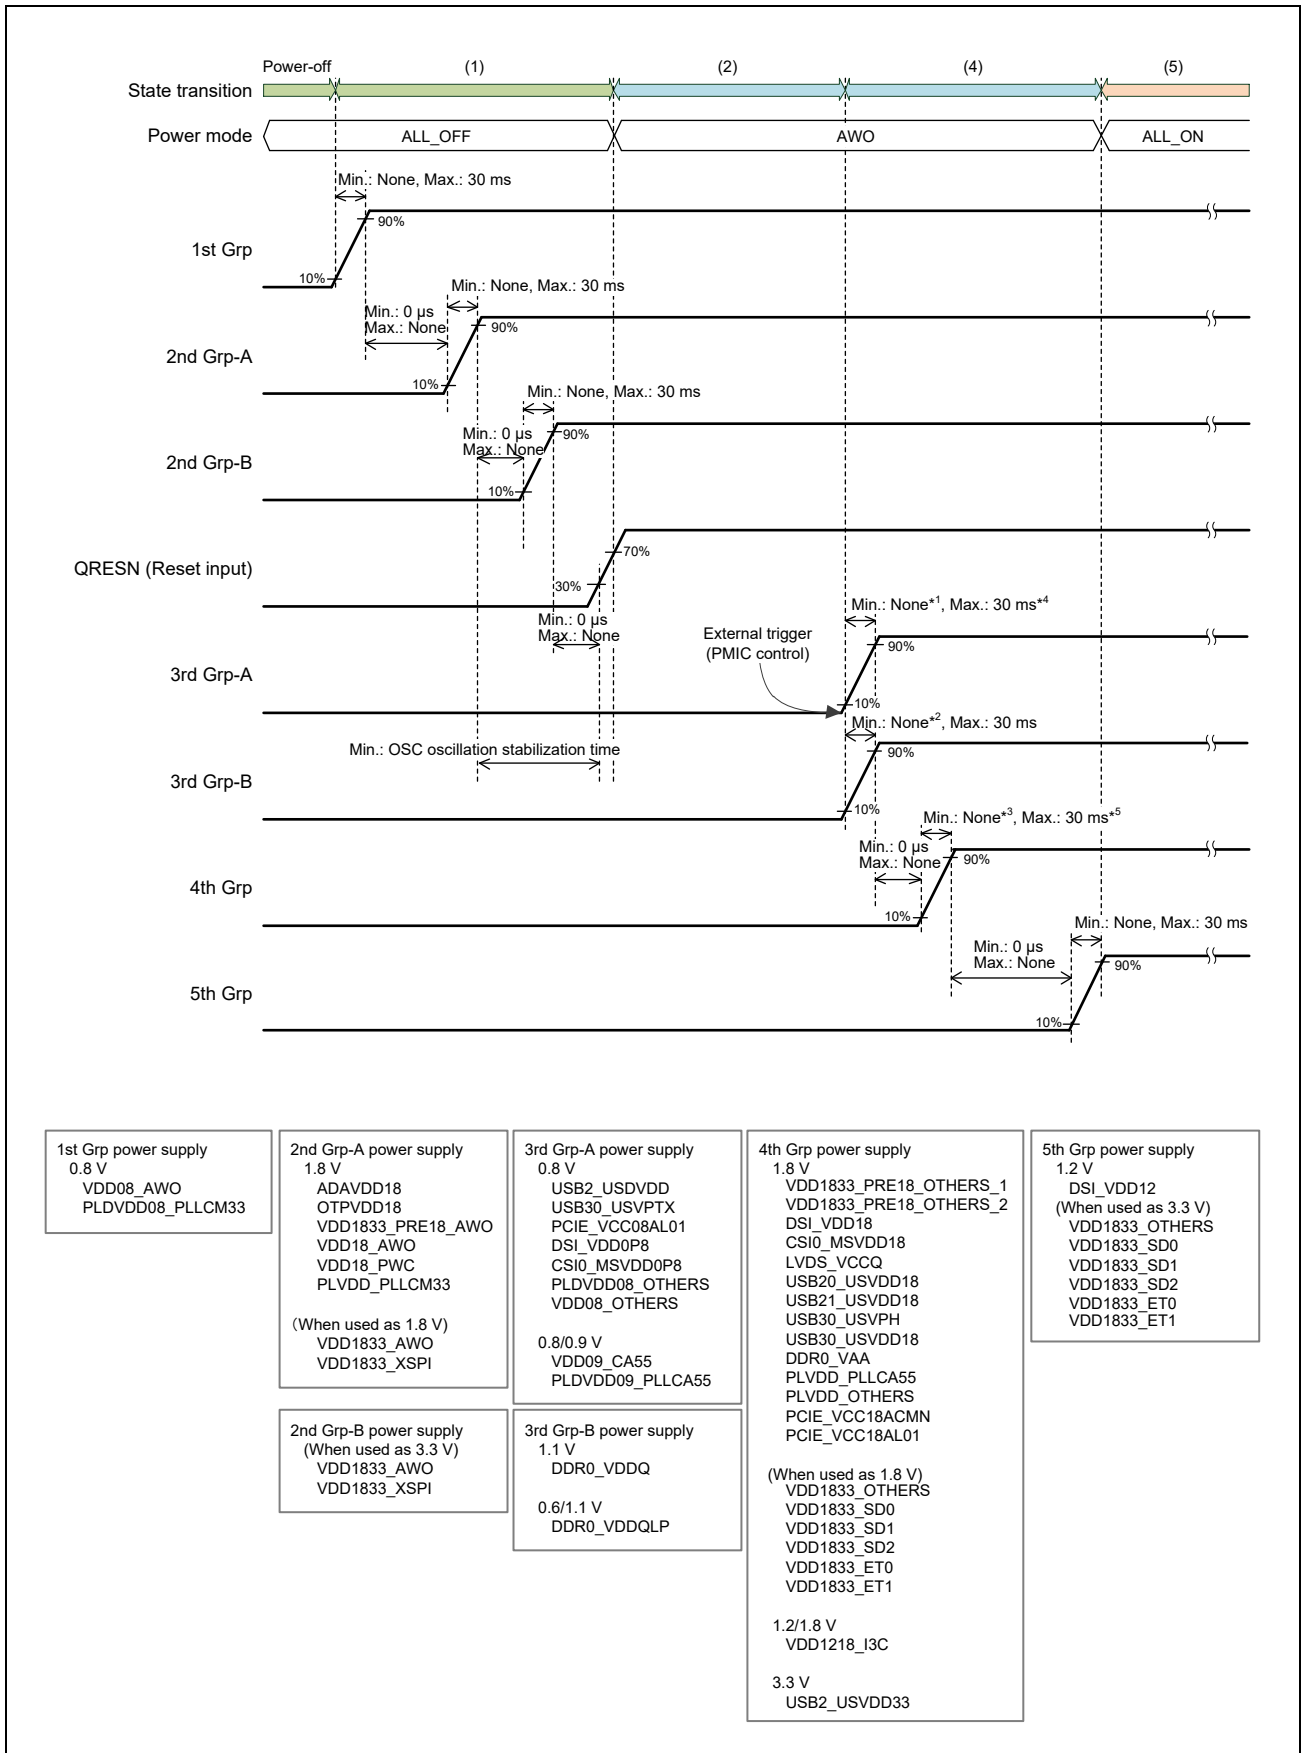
Power-off
(1)
(2)
(4)
(5)
State transition
Power mode
ALL_OFF
AWO
ALL_ON

Min.: None, Max.: 30 ms
90%
1st Grp
10%

Min.: None, Max.: 30 ms
Min.: 0 µs
Max.: None
90%
2nd Grp-A
10%

Min.: None, Max.: 30 ms
Min.: 0 µs
Max.: None
90%
2nd Grp-B
10%

70%
QRESN (Reset input)
30%
Min.: 0 µs
Max.: None

Min.: None$^{*1}$, Max.: 30 ms$^{*4}$
External trigger
(PMIC control)
90%
3rd Grp-A
10%

Min.: None$^{*2}$, Max.: 30 ms
Min.: OSC oscillation stabilization time
90%
3rd Grp-B
10%

Min.: None$^{*3}$, Max.: 30 ms$^{*5}$
Min.: 0 µs
Max.: None
90%
4th Grp
10%

Min.: None, Max.: 30 ms
Min.: 0 µs
Max.: None
90%
5th Grp
10%

1st Grp power supply
0.8 V
VDD08_AWO
PLDVDD08_PLLCM33

2nd Grp-A power supply
1.8 V
ADAVDD18
OTPVDD18
VDD1833_PRE18_AWO
VDD18_AWO
VDD18_PWC
PLVDD_PLLCM33

(When used as 1.8 V)
VDD1833_AWO
VDD1833_XSPI

2nd Grp-B power supply
(When used as 3.3 V)
VDD1833_AWO
VDD1833_XSPI

3rd Grp-A power supply
0.8 V
USB2_USDVDD
USB30_USVPTX
PCIE_VCC08AL01
DSI_VDD0P8
CSI0_MSVDD0P8
PLDVDD08_OTHERS
VDD08_OTHERS

0.8/0.9 V
VDD09_CA55
PLDVDD09_PLLCA55

3rd Grp-B power supply
1.1 V
DDR0_VDDQ

0.6/1.1 V
DDR0_VDDQLP

4th Grp power supply
1.8 V
VDD1833_PRE18_OTHERS_1
VDD1833_PRE18_OTHERS_2
DSI_VDD18
CSI0_MSVDD18
LVDS_VCCQ
USB20_USVDD18
USB21_USVDD18
USB30_USVPH
USB30_USVDD18
DDR0_VAA
PLVDD_PLLCA55
PLVDD_OTHERS
PCIE_VCC18ACMN
PCIE_VCC18AL01

(When used as 1.8 V)
VDD1833_OTHERS
VDD1833_SD0
VDD1833_SD1
VDD1833_SD2
VDD1833_ET0
VDD1833_ET1

1.2/1.8 V
VDD1218_I3C

3.3 V
USB2_USVDD33

5th Grp power supply
1.2 V
DSI_VDD12
(When used as 3.3 V)
VDD1833_OTHERS
VDD1833_SD0
VDD1833_SD1
VDD1833_SD2
VDD1833_ET0
VDD1833_ET1